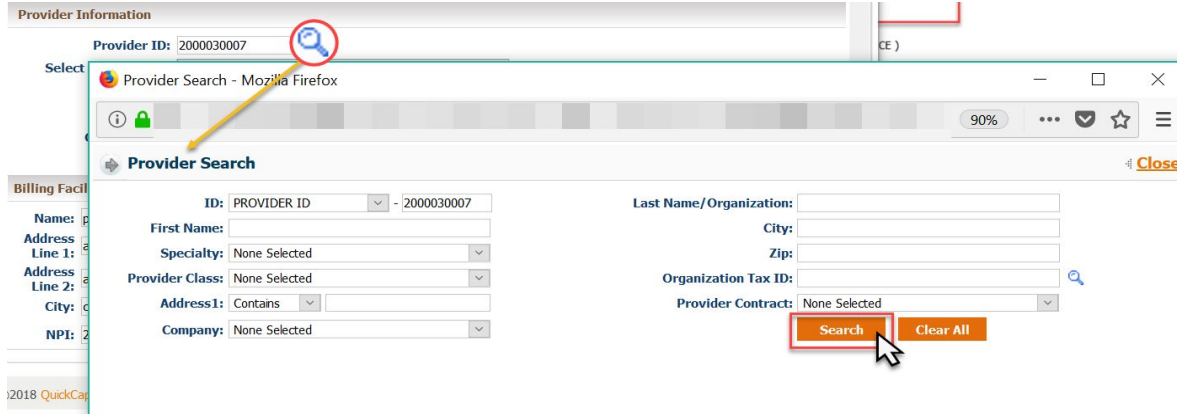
Provider Information

Provider ID: 2000030007

Select

CE )

Provider Search - Mozilla Firefox

90%

Provider Search

Close

Billing Facil

Name:

Address Line 1:

Address Line 2:

City:

NPI:

ID: PROVIDER ID - 2000030007

First Name:

Specialty: None Selected

Provider Class: None Selected

Address1: Contains

Company: None Selected

Last Name/Organization:

City:

Zip:

Organization Tax ID:

Provider Contract: None Selected

Search

Clear All

2018 QuickCap